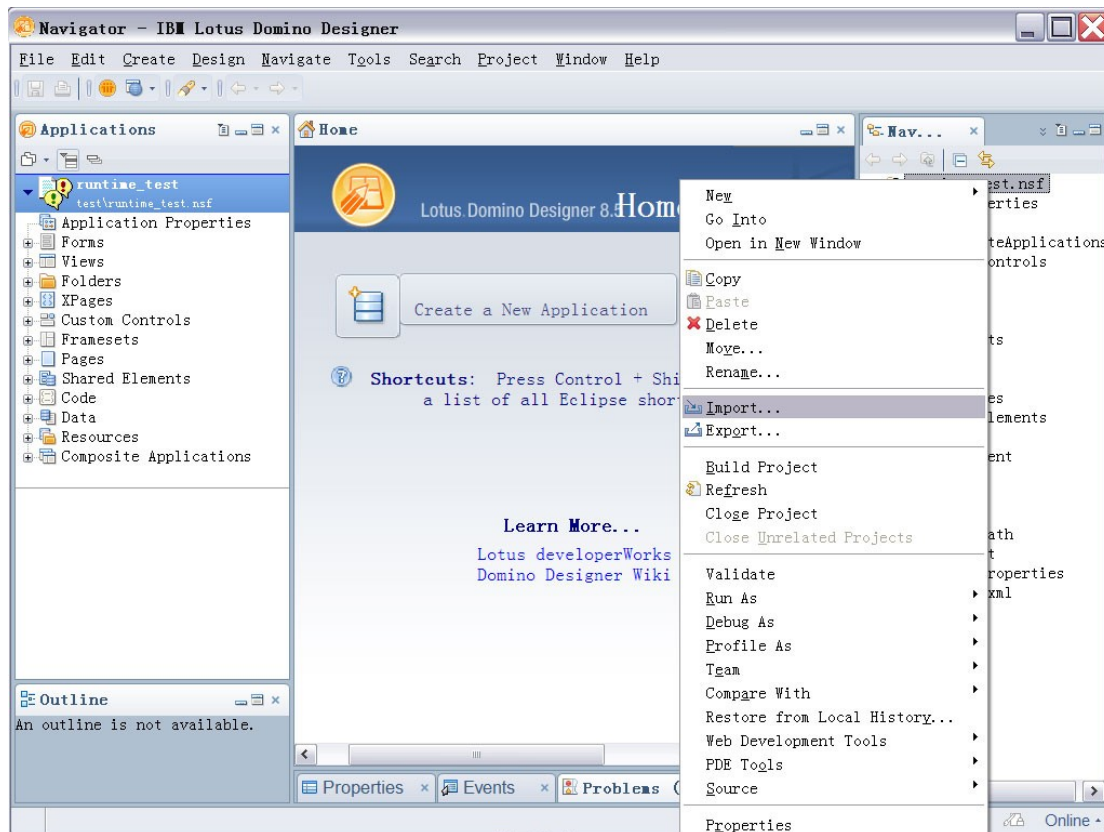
Navigator - IBM Lotus Domino Designer

File Edit Create Design Navigate Tools Search Project Window Help

Applications

runtime_test
test\runtime_test.nsf
Application Properties
Forms
Views
Folders
XPages
Custom Controls
Framesets
Pages
Shared Elements
Code
Data
Resources
Composite Applications

Outline
An outline is not available.

Home

Lotus Domino Designer 8.5 Home

Create a New Application

Shortcuts: Press Control + Shi
a list of all Eclipse short

Learn More...
Lotus developerWorks
Domino Designer Wiki

Properties × Events × Problems (

Nav... ×

est.nsf
erties
teApplications
ontrols
ts
es
lements
ent
ath
t
roperties
xml

New
Go Into
Open in New Window
Copy
Paste
Delete
Move...
Rename...
Import...
Export...
Build Project
Refresh
Close Project
Close Unrelated Projects
Validate
Run As
Debug As
Profile As
Team
Compare With
Restore from Local History...
Web Development Tools
PDE Tools
Source
Properties

Online